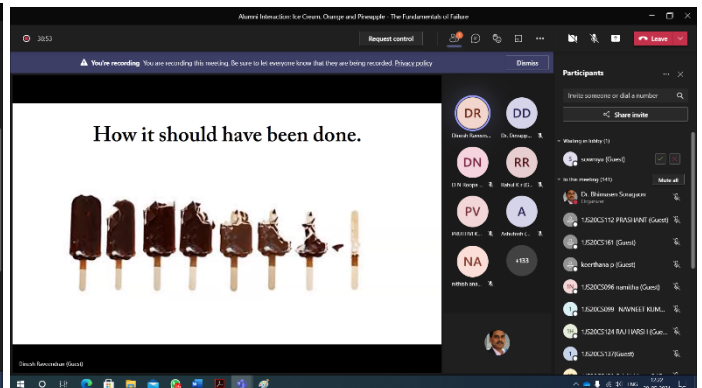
Alumni Interaction: Ice Cream, Orange and Pineapple - The Fundamentals of Failure

38:53

Request control

Leave

You're recording You are recording this meeting. Be sure to let everyone know that they are being recorded. Privacy policy

Dismiss

How it should have been done.

DR
Dinesh Ravees...

DD
Dr. Devapp...

DN
D N Roopa...

RR
Rahul R (G...

PV
PAVITHRA...

A
Ashutosh (...

NA
nithish ana...

+133

Dinesh Raveendran (Guest)

Participants

Invite someone or dial a number

Share invite

Waiting in lobby (1)

S
sowmya (Guest)

In this meeting (141)

Mute all

Dr. Bhimasen Soragaon
Organizer

1JS20CS112 PRASHANT (Guest)

1JS20CS161 (Guest)

keerthana p (Guest)

1JS20CS096 namitha (Guest)

1JS20CS099 NAVNEET KUM...

1JS20CS124 RAJ HARSH (Gue...

1JS20CS137(Guest)